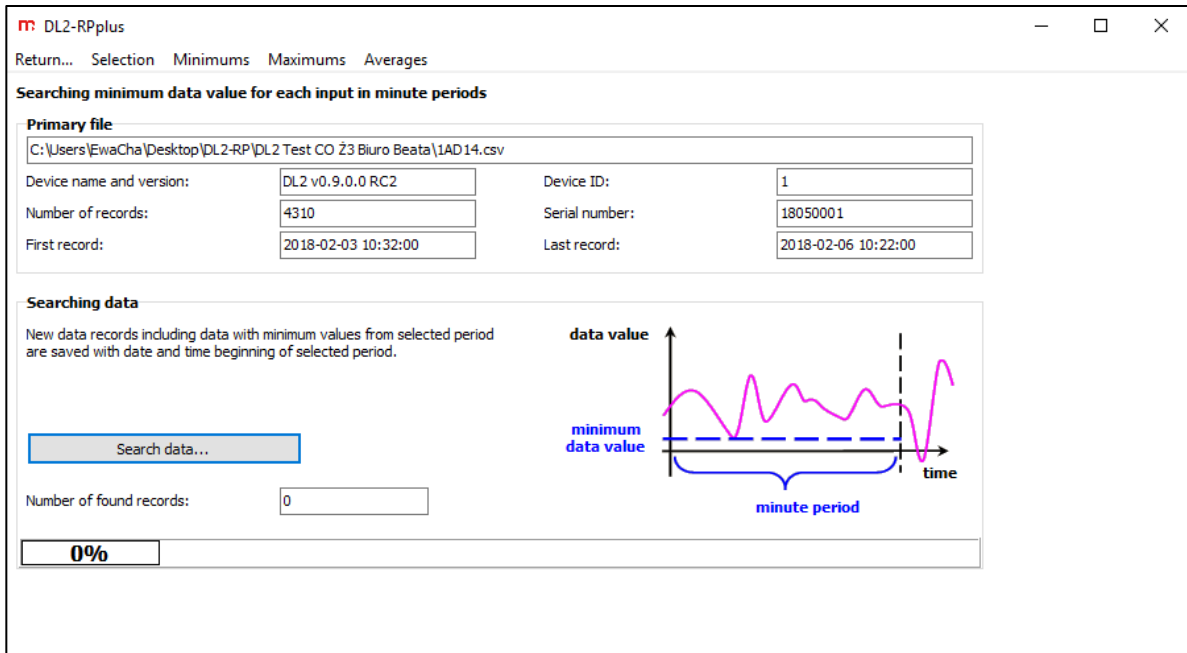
DL2-RPplus

Return... Selection Minimums Maximums Averages

Searching minimum data value for each input in minute periods

Primary file

C:\Users\EwaCha\Desktop\DL2-RP\DL2 Test CO Ż3 Biuro Beata\1AD14.csv

| | | | |
|---|---|---|---|
| Device name and version: | DL2 v0.9.0.0 RC2 | Device ID: | 1 |
| Number of records: | 4310 | Serial number: | 18050001 |
| First record: | 2018-02-03 10:32:00 | Last record: | 2018-02-06 10:22:00 |

Searching data

New data records including data with minimum values from selected period are saved with date and time beginning of selected period.

data value

minimum data value

time

minute period

Search data...

Number of found records: 0

0%